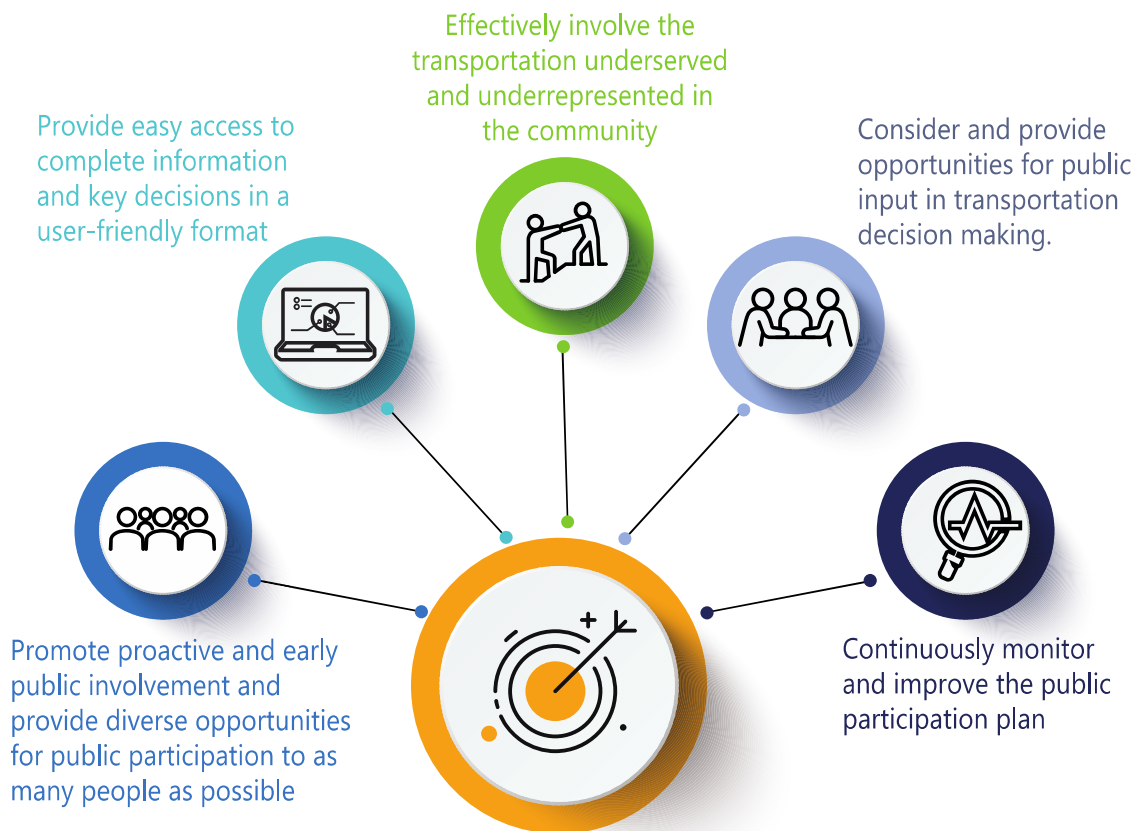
Effectively involve the transportation underserved and underrepresented in the community

Provide easy access to complete information and key decisions in a user-friendly format

Consider and provide opportunities for public input in transportation decision making.

Promote proactive and early public involvement and provide diverse opportunities for public participation to as many people as possible

Continuously monitor and improve the public participation plan